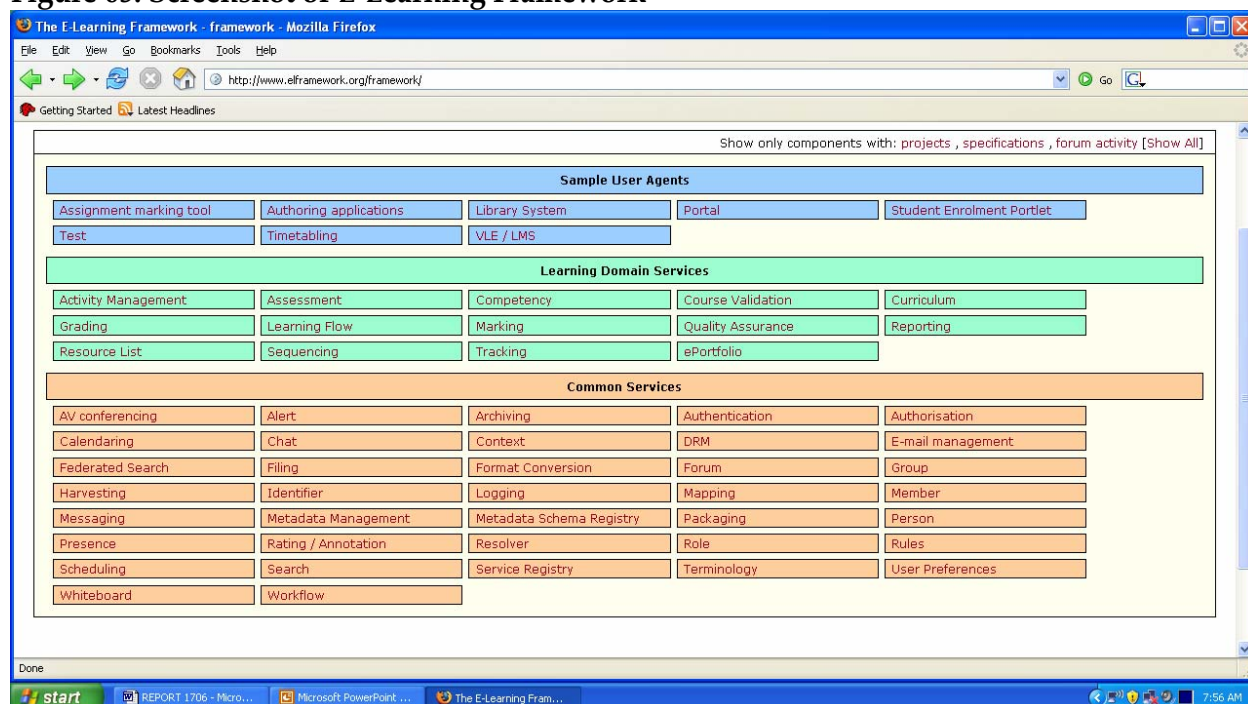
Figure 09: Screenshot of E-Learning Framework

The E-Learning Framework - framework - Mozilla Firefox

File Edit View Go Bookmarks Tools Help

http://www.elframework.org/framework/

Go

Getting Started Latest Headlines

Show only components with: projects , specifications , forum activity [Show All]

| Sample User Agents | | | | |
|---|---|---|---|---|
| Assignment marking tool | Authoring applications | Library System | Portal | Student Enrolment Portlet |
| Test | Timetabling | VLE / LMS | | |

| Learning Domain Services | | | | |
|---|---|---|---|---|
| Activity Management | Assessment | Competency | Course Validation | Curriculum |
| Grading | Learning Flow | Marking | Quality Assurance | Reporting |
| Resource List | Sequencing | Tracking | ePortfolio | |

| Common Services | | | | |
|---|---|---|---|---|
| AV conferencing | Alert | Archiving | Authentication | Authorisation |
| Calendaring | Chat | Context | DRM | E-mail management |
| Federated Search | Filing | Format Conversion | Forum | Group |
| Harvesting | Identifier | Logging | Mapping | Member |
| Messaging | Metadata Management | Metadata Schema Registry | Packaging | Person |
| Presence | Rating / Annotation | Resolver | Role | Rules |
| Scheduling | Search | Service Registry | Terminology | User Preferences |
| Whiteboard | Workflow | | | |

Done

start REPORT 1706 - Micro... Microsoft PowerPoint ... The E-Learning Fram... 7:56 AM